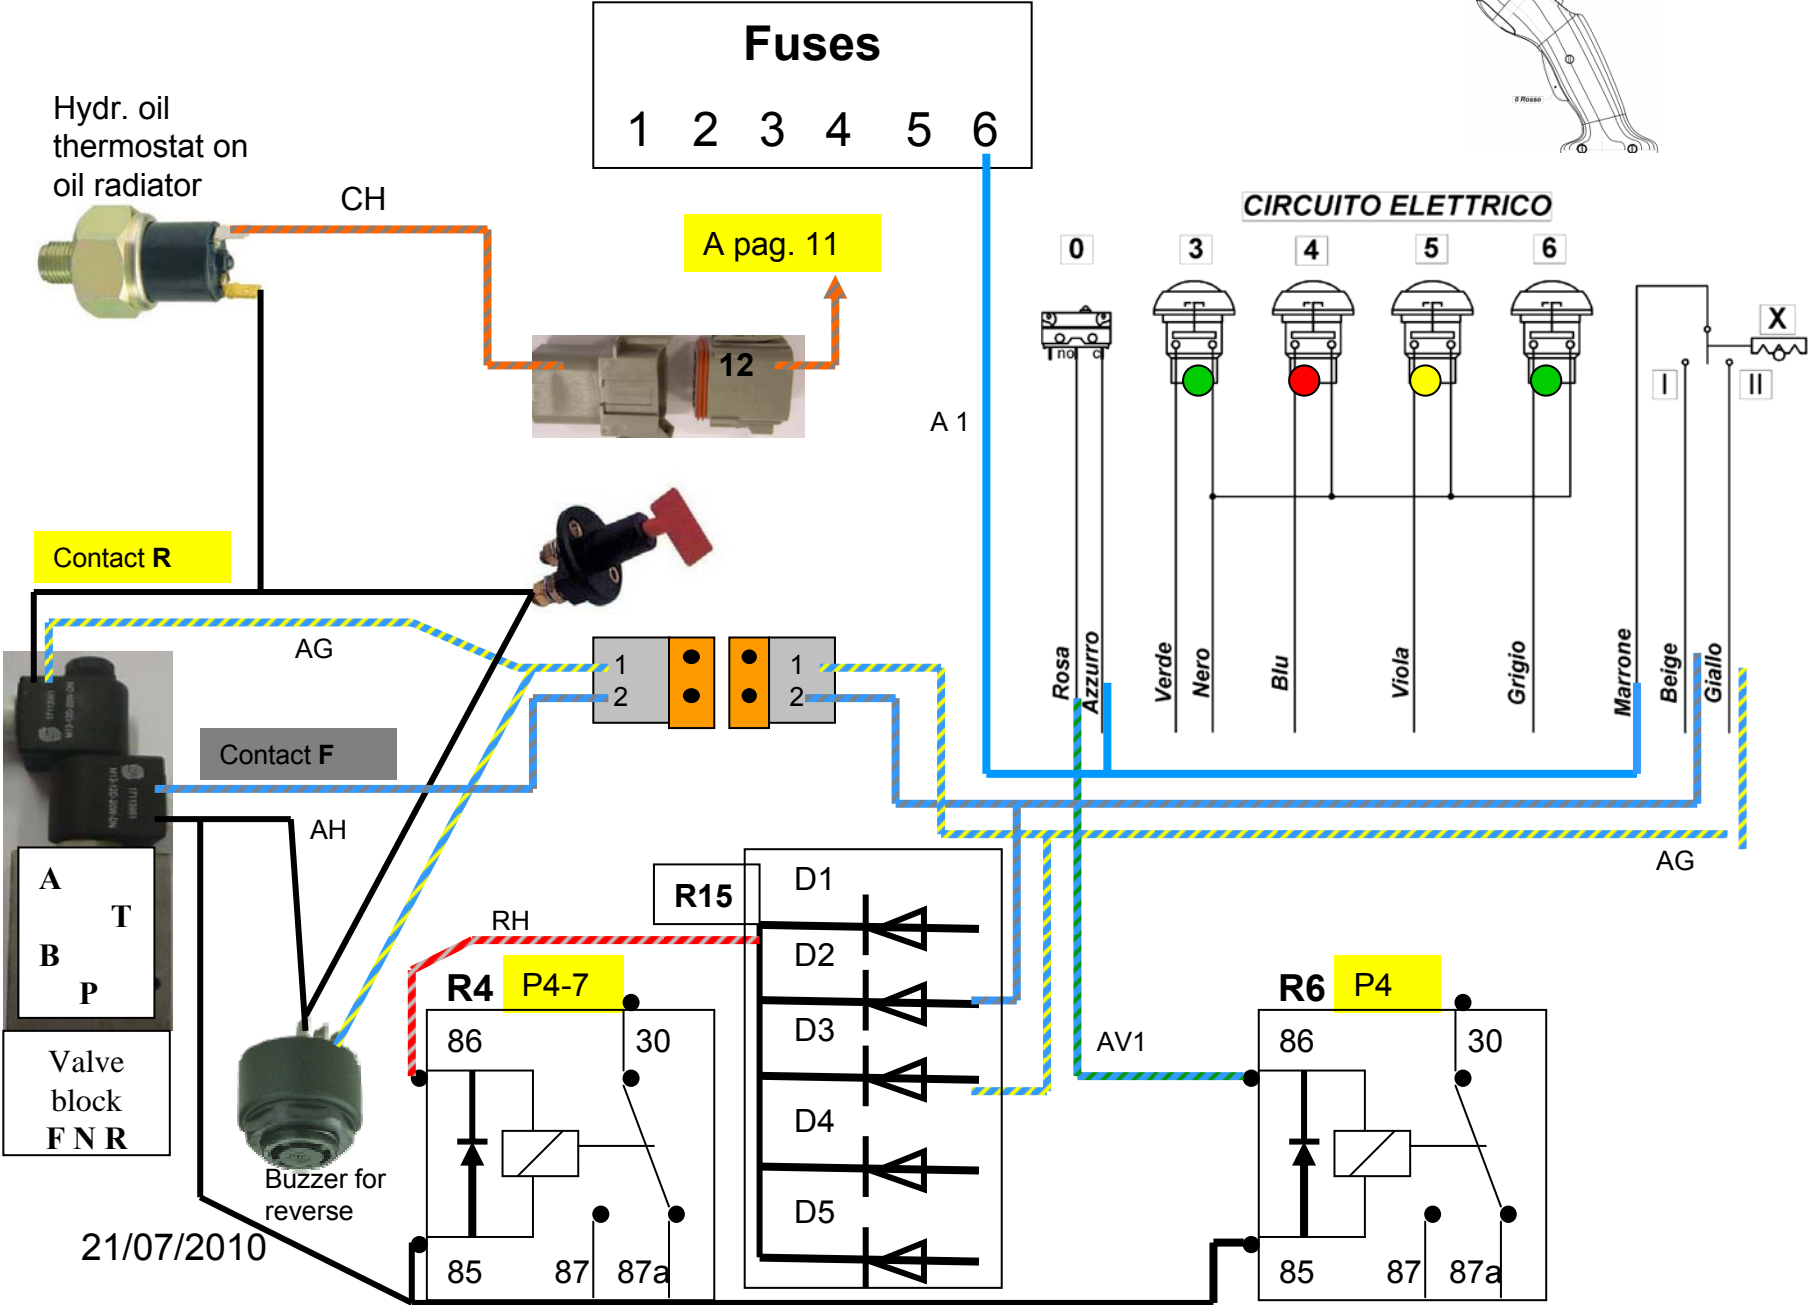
Fuses
1 2 3 4 5 6

Hydr. oil thermostat on oil radiator

CH

A pag. 11

12

0 Rosso

CIRCUITO ELETTRICO

0 3 4 5 6

no c

X

I II

A 1

Contact R

AG

1
2

1
2

Rosa Azzurro Verde Nero Blu Viola Grigio Marrone Beige Giallo

Contact F

AH

AG

A
T
B
P

Valve block
F N R

R15

D1

D2

D3

D4

D5

RH

R4 P4-7

86 30

85 87 87a

AV1

R6 P4

86 30

85 87 87a

Buzzer for reverse

21/07/2010